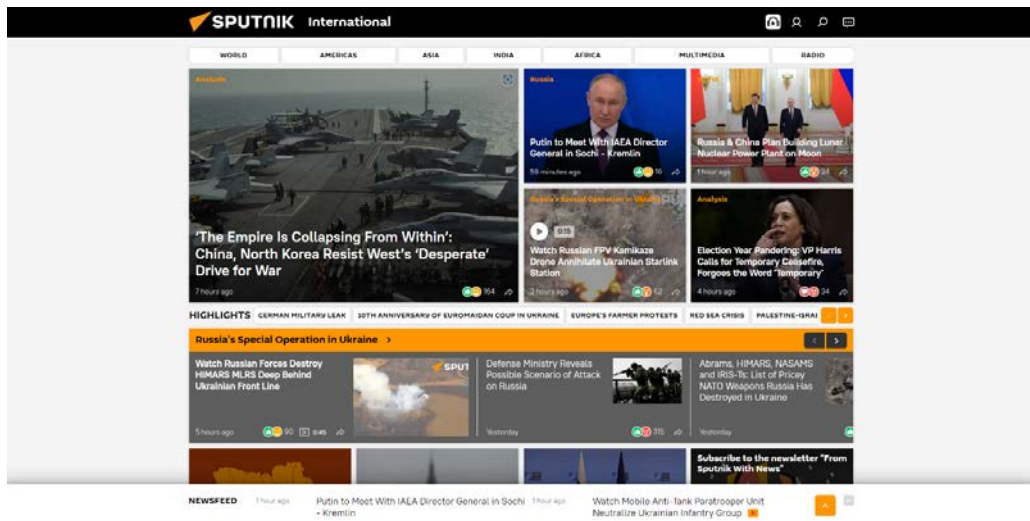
SPUTNIK International

WORLD AMERICAS ASIA INDIA AFRICA MULTIMEDIA RADIO

Analysis

'The Empire Is Collapsing From Within': China, North Korea Resist West's 'Desperate' Drive for War

7 hours ago 164

Russia

Putin to Meet With IAEA Director General in Sochi - Kremlin

58 minutes ago 16

Russia & China Plan Building Lunar Nuclear Power Plant on Moon

1 hour ago 24

Russia's Special Operation in Ukraine

0:15

Watch Russian FPV Kamikaze Drone Annihilate Ukrainian Starlink Station

2 hours ago 62

Analysis

Election Year Pandering: VP Harris Calls for Temporary Ceasefire, Forgoes the Word "Temporary"

4 hours ago 34

HIGHLIGHTS GERMAN MILITARY LEAK 10TH ANNIVERSARY OF EUROMAIDAN COUP IN UKRAINE EUROPE'S FARMER PROTESTS RED SEA CRISIS PALESTINE-ISRAE

Russia's Special Operation in Ukraine >

Watch Russian Forces Destroy HIMARS MLRS Deep Behind Ukrainian Front Line

5 hours ago 90 0:45

SPUT

Defense Ministry Reveals Possible Scenario of Attack on Russia

Yesterday 315

Abrams, HIMARS, NASAMS and IRIS-Ts: List of Pricey NATO Weapons Russia Has Destroyed in Ukraine

Yesterday

Subscribe to the newsletter "From Sputnik With News"

NEWSFEED 1 hour ago Putin to Meet With IAEA Director General in Sochi - Kremlin 1 hour ago Watch Mobile Anti-Tank Paratrooper Unit Neutralize Ukrainian Infantry Group